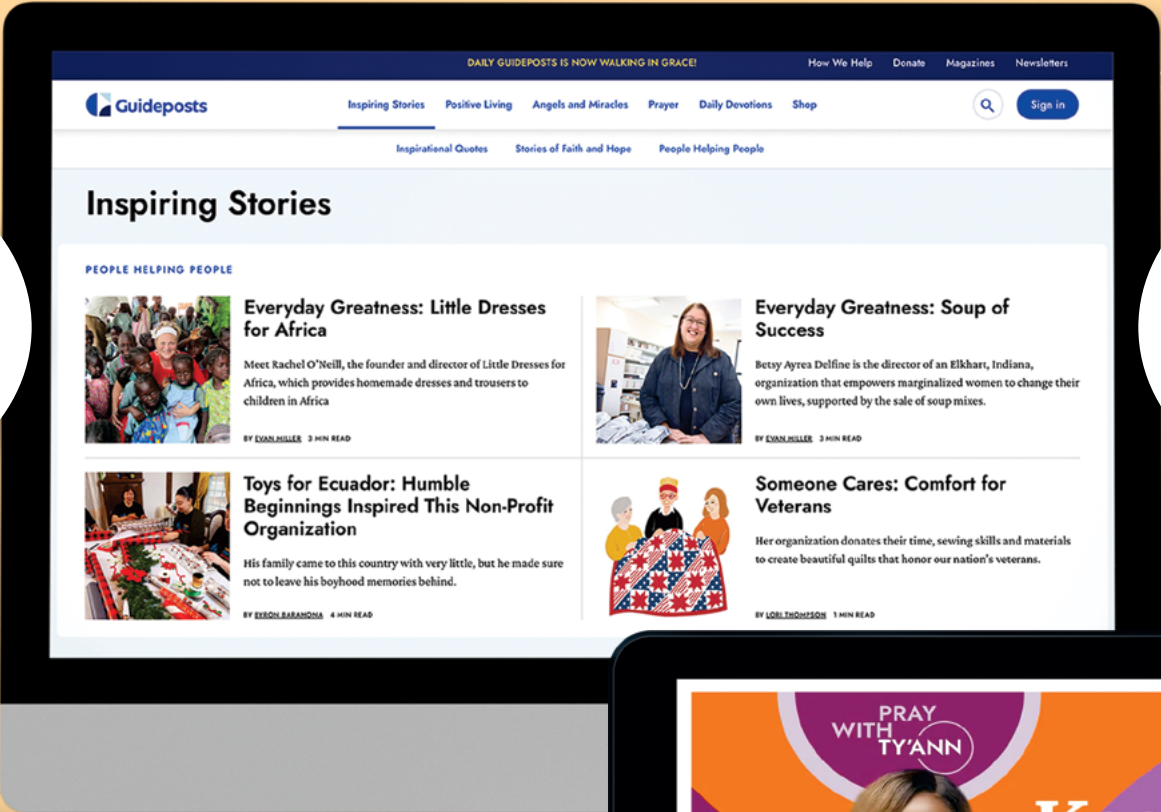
DAILY GUIDEPOSTS IS NOW WALKING IN GRACE!

How We Help Donate Magazines Newsletters

Guideposts

Inspiring Stories Positive Living Angels and Miracles Prayer Daily Devotions Shop

Sign in

Inspirational Quotes Stories of Faith and Hope People Helping People

Inspiring Stories

PEOPLE HELPING PEOPLE

Everyday Greatness: Little Dresses for Africa

Meet Rachel O'Neill, the founder and director of Little Dresses for Africa, which provides homemade dresses and trousers to children in Africa

BY EVAN MILLER 3 MIN READ

Everyday Greatness: Soup of Success

Betsy Ayrea Delfine is the director of an Elkhart, Indiana, organization that empowers marginalized women to change their own lives, supported by the sale of soup mixes.

BY EVAN MILLER 3 MIN READ

Toys for Ecuador: Humble Beginnings Inspired This Non-Profit Organization

His family came to this country with very little, but he made sure not to leave his boyhood memories behind.

BY EVRON BARAHONA 4 MIN READ

Someone Cares: Comfort for Veterans

Her organization donates their time, sewing skills and materials to create beautiful quilts that honor our nation's veterans.

BY LORI THOMPSON 1 MIN READ

PRAY WITH TY'ANN